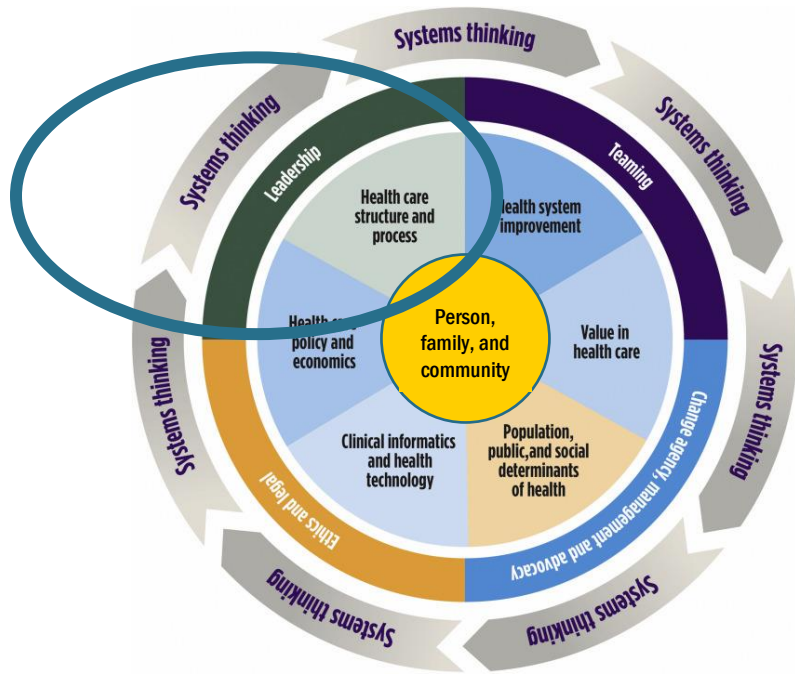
Systems thinking

Systems thinking

Systems thinking

Systems thinking

Systems thinking

Systems thinking

Systems thinking

Leadership

Teaming

Change agency, management and advocacy

Ethics and legal

Health care structure and process

Health system improvement

Value in health care

Population, public, and social determinants of health

Clinical informatics and health technology

Health care policy and economics

Person, family, and community